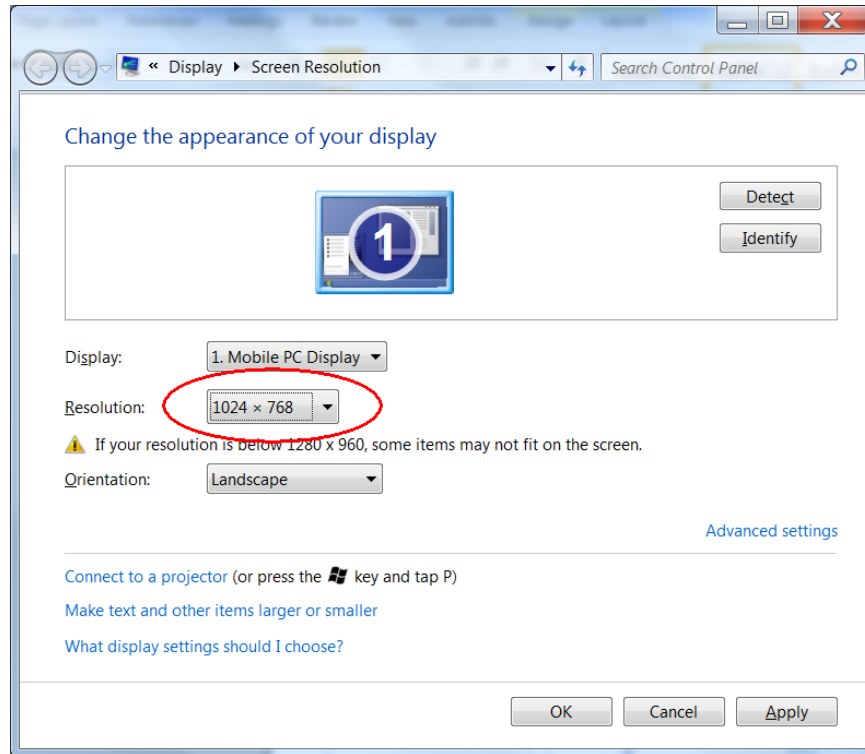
« Display ▸ Screen Resolution

Search Control Panel

Change the appearance of your display

1

Detect

Identify

Display: 1. Mobile PC Display

Resolution: 1024 × 768

If your resolution is below 1280 x 960, some items may not fit on the screen.

Orientation: Landscape

Advanced settings

Connect to a projector (or press the key and tap P)

Make text and other items larger or smaller

What display settings should I choose?

OK

Cancel

Apply